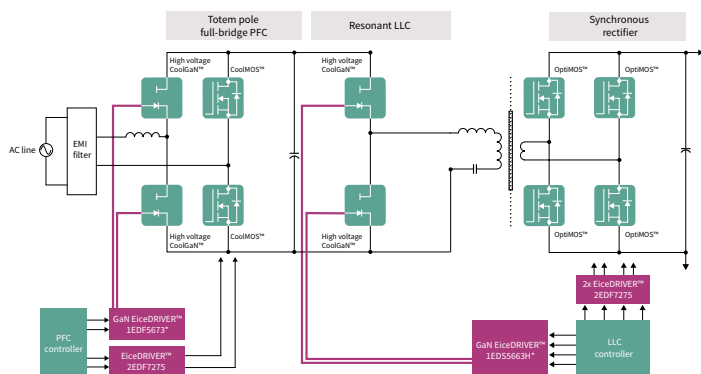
Totem pole full-bridge PFC

Resonant LLC

Synchronous rectifier

High voltage CoolGaN™

CoolMOS™

High voltage CoolGaN™

OptiMOS™

OptiMOS™

AC line

EMI filter

High voltage CoolGaN™

CoolMOS™

High voltage CoolGaN™

OptiMOS™

OptiMOS™

2x EiceDRIVER™ 2EDF7275

PFC controller

GaN EiceDRIVER™ 1EDF5673*

EiceDRIVER™ 2EDF7275

GaN EiceDRIVER™ 1EDS5663H*

LLC controller